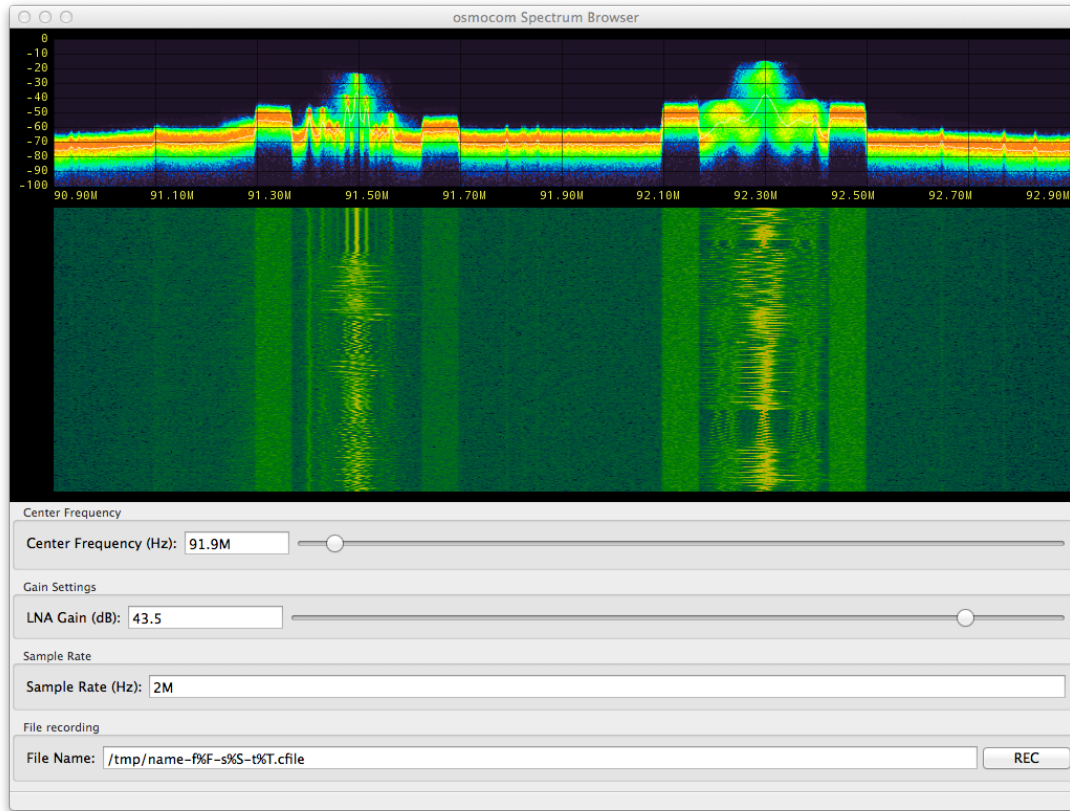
osmocom Spectrum Browser

0
-10
-20
-30
-40
-50
-60
-70
-80
-90
-100

90.90M 91.10M 91.30M 91.50M 91.70M 91.90M 92.10M 92.30M 92.50M 92.70M 92.90M

Center Frequency

Center Frequency (Hz): 91.9M

Gain Settings

LNA Gain (dB): 43.5

Sample Rate

Sample Rate (Hz): 2M

File recording

File Name: /tmp/name-f%F-s%S-t%T.cfile

REC